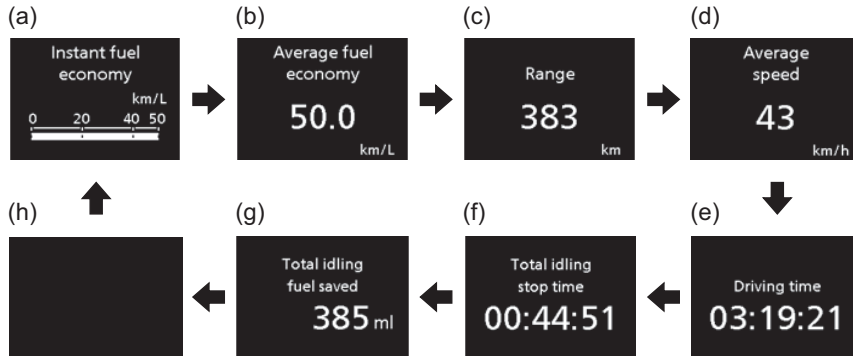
(a)
Instant fuel economy
km/L
0 20 40 50

(b)
Average fuel economy
50.0
km/L

(c)
Range
383
km

(d)
Average speed
43
km/h

(e)
Driving time
03:19:21

(f)
Total idling stop time
00:44:51

(g)
Total idling fuel saved
385 ml

(h)